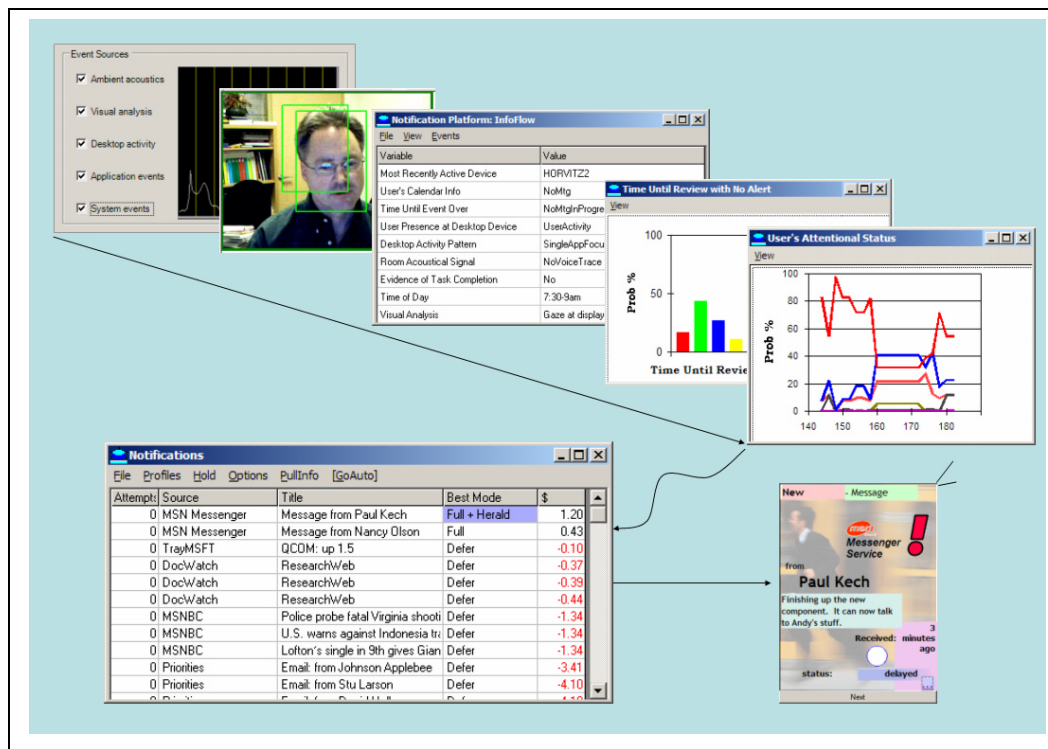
Event Sources

☑ Ambient acoustics
☑ Visual analysis
☑ Desktop activity
☑ Application events
☑ System events

Notification Platform: InfoFlow

File View Events

| Variable | Value |
|---|---|
| Most Recently Active Device | HORVITZ2 |
| User's Calendar Info | NoMtg |
| Time Until Event Over | NoMtgInProgre |
| User Presence at Desktop Device | UserActivity |
| Desktop Activity Pattern | SingleAppFocu |
| Room Acoustical Signal | NoVoiceTrace |
| Evidence of Task Completion | No |
| Time of Day | 7:30-9am |
| Visual Analysis | Gaze at display |

Time Until Review with No Alert

View

100
50
0
Prob %
Time Until Revie

User's Attentional Status

View

100
80
60
40
20
0
Prob %
140 150 160 170 180

Notifications

File Profiles Hold Options PullInfo [GoAuto]

| Attempts | Source | Title | Best Mode | $ |
|---|---|---|---|---|
| 0 | MSN Messenger | Message from Paul Kech | Full + Herald | 1.20 |
| 0 | MSN Messenger | Message from Nancy Olson | Full | 0.43 |
| 0 | TrayMSFT | QCOM: up 1.5 | Defer | -0.10 |
| 0 | DocWatch | ResearchWeb | Defer | -0.37 |
| 0 | DocWatch | ResearchWeb | Defer | -0.39 |
| 0 | DocWatch | ResearchWeb | Defer | -0.44 |
| 0 | MSNBC | Police probe fatal Virginia shooti | Defer | -1.34 |
| 0 | MSNBC | U.S. warns against Indonesia tr | Defer | -1.34 |
| 0 | MSNBC | Lofton's single in 9th gives Gian | Defer | -1.34 |
| 0 | Priorities | Email: from Johnson Applebee | Defer | -3.41 |
| 0 | Priorities | Email: from Stu Larson | Defer | -4.10 |

New - Message

msn Messenger Service

from
Paul Kech

Finishing up the new component. It can now talk to Andy's stuff.

Received: 3 minutes ago

status: delayed

Next